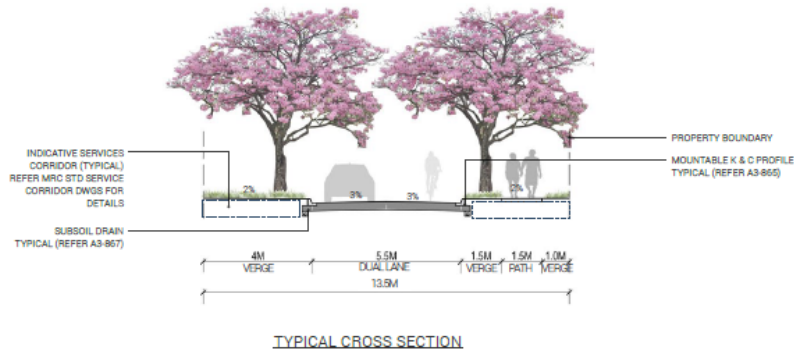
INDICATIVE SERVICES CORRIDOR (TYPICAL) REFER MRC STD SERVICE CORRIDOR DWGS FOR DETAILS

SUBSOIL DRAIN TYPICAL (REFER A3-867)

PROPERTY BOUNDARY

MOUNTABLE K & C PROFILE TYPICAL (REFER A3-865)

2%

3%

3%

3%

4M
VERGE

5.5M
DUAL LANE

1.5M
VERGE

1.5M
PATH

1.0M
VERGE

13.5M

TYPICAL CROSS SECTION